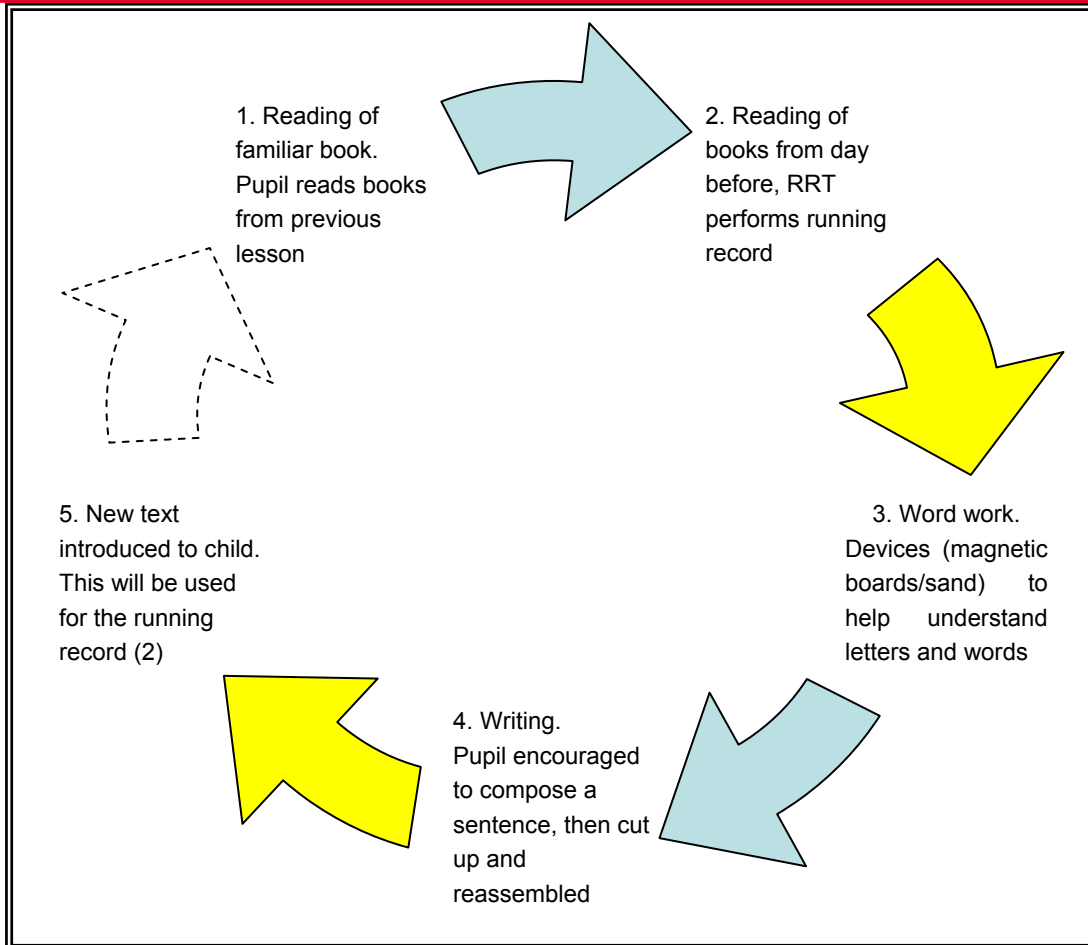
1. Reading of familiar book. Pupil reads books from previous lesson

2. Reading of books from day before, RRT performs running record

3. Word work. Devices (magnetic boards/sand) to help understand letters and words

4. Writing. Pupil encouraged to compose a sentence, then cut up and reassembled

5. New text introduced to child. This will be used for the running record (2)